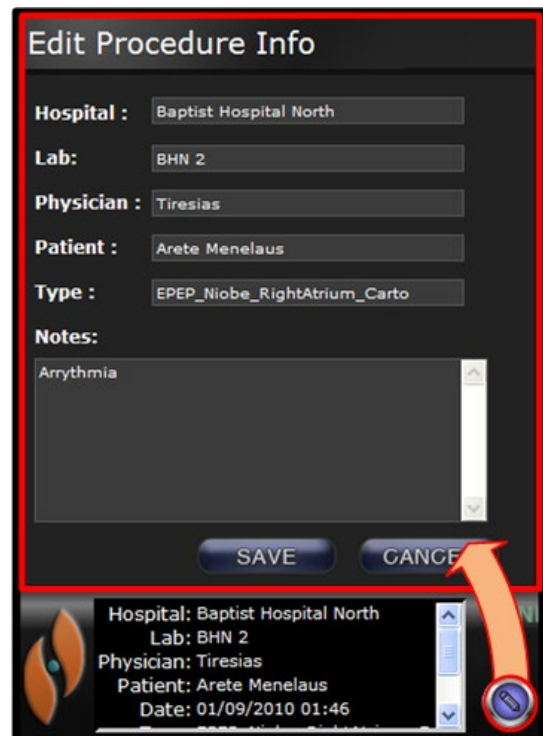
Edit Procedure Info

Hospital : Baptist Hospital North

Lab: BHN 2

Physician : Tiresias

Patient : Arete Menelaus

Type : EPEP_Niobe_RightAtrium_Carto

Notes:

Arrythmia

SAVE

CANCE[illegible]

Hospital: Baptist Hospital North
Lab: BHN 2
Physician: Tiresias
Patient: Arete Menelaus
Date: 01/09/2010 01:46